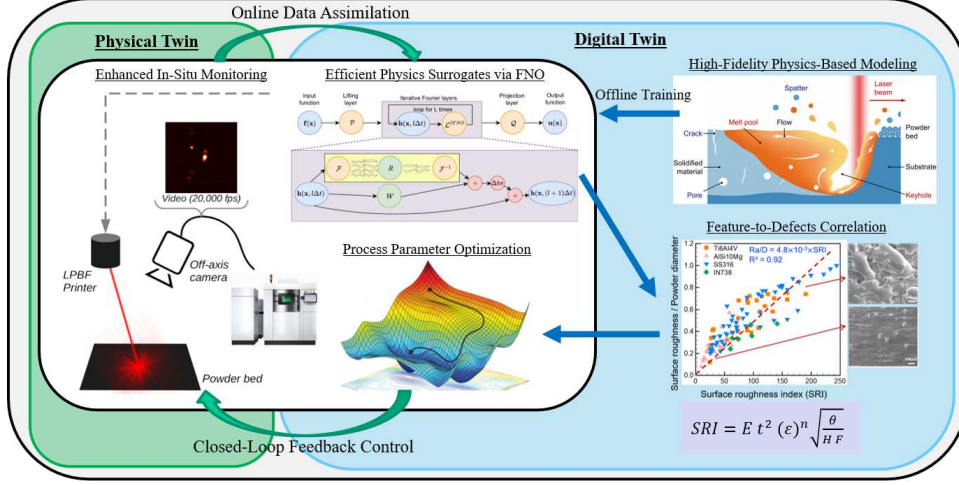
Online Data Assimilation

Physical Twin

Digital Twin

Enhanced In-Situ Monitoring

Efficient Physics Surrogates via FNO

Input function

Lifting layer

Iterative Fourier layers

loop for L times

Projection layer

Output function

$\mathbf{f}(\mathbf{x})$

$\mathcal{P}$

$\mathbf{h}(\mathbf{x}, l\Delta t)$

$\mathcal{L}^{FNO}$

$\mathcal{Q}$

$\mathbf{u}(\mathbf{x})$

$\mathcal{F}$

$R$

$\mathcal{F}^{-1}$

$W$

$\Delta t\sigma$

$\mathbf{h}(\mathbf{x}, (l+1)\Delta t)$

Video (20,000 fps)

Off-axis camera

LPBF Printer

Powder bed

Process Parameter Optimization

Offline Training

High-Fidelity Physics-Based Modeling

Spatter

Laser beam

Crack

Melt pool

Flow

Powder bed

Solidified material

Substrate

Pore

Keyhole

Feature-to-Defects Correlation

Ti6Al4V

AlSi10Mg

SS316

IN738

Ra/D = 4.8×10⁻³×SRI

R² = 0.92

Surface roughness / Powder diameter

Surface roughness index (SRI)

1.2

1.0

0.8

0.6

0.4

0.2

0.0

0

50

100

150

200

250

$SRI = E\ t^2\ (\varepsilon)^n \sqrt{\frac{\theta}{H\ F}}$

Closed-Loop Feedback Control